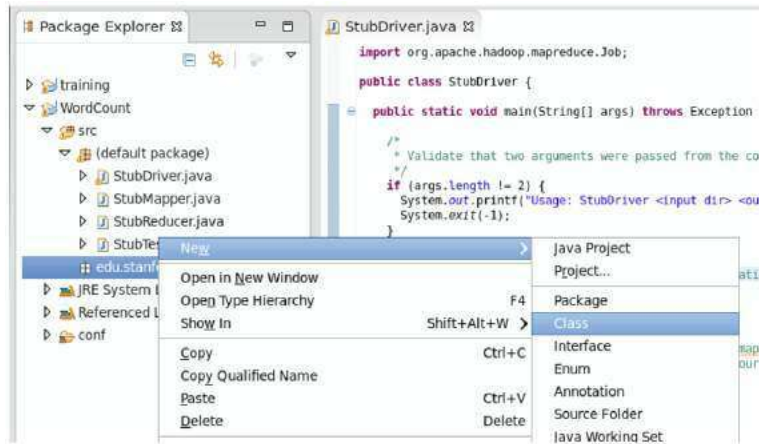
Package Explorer ☒

training
WordCount
src
(default package)
StubDriver.java
StubMapper.java
StubReducer.java
StubTe
edu.stanf
JRE System L
Referenced L
conf

StubDriver.java ☒

import org.apache.hadoop.mapreduce.Job;

public class StubDriver {

public static void main(String[] args) throws Exception

/*
* Validate that two arguments were passed from the co
*/
if (args.length != 2) {
System.out.printf("Usage: StubDriver <input dir> <ou
System.exit(-1);
}

ati

map
our

New
Open in New Window
Open Type Hierarchy F4
Show In Shift+Alt+W
Copy Ctrl+C
Copy Qualified Name
Paste Ctrl+V
Delete Delete

Java Project
Project...
Package
Class
Interface
Enum
Annotation
Source Folder
Java Working Set